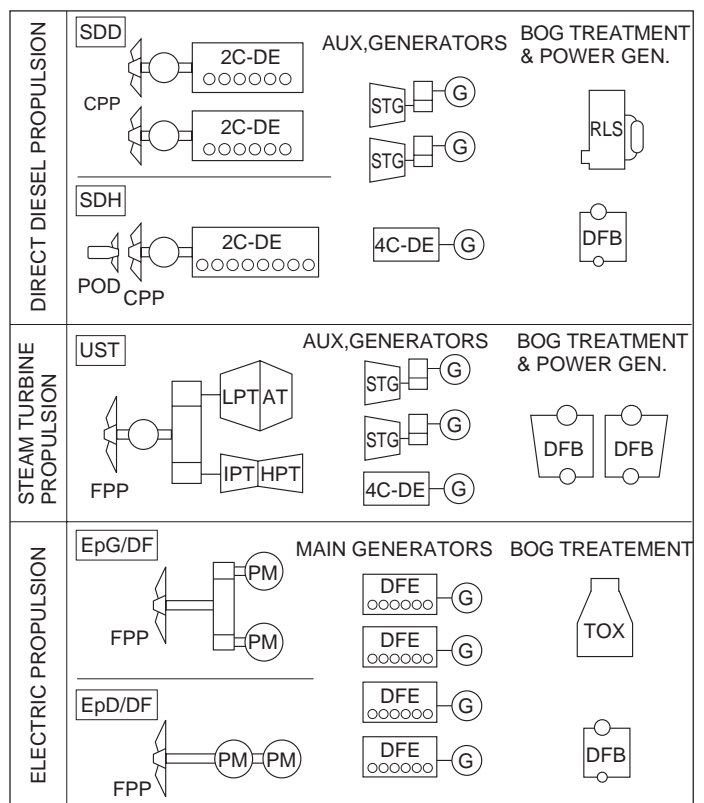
DIRECT DIESEL PROPULSION

SDD

CPP

2C-DE

2C-DE

AUX,GENERATORS

STG

G

STG

G

BOG TREATMENT & POWER GEN.

RLS

SDH

2C-DE

POD

CPP

4C-DE

G

DFB

STEAM TURBINE PROPULSION

UST

FPP

LPT

AT

IPT

HPT

AUX,GENERATORS

STG

G

STG

G

4C-DE

G

BOG TREATMENT & POWER GEN.

DFB

DFB

ELECTRIC PROPULSION

EpG/DF

FPP

PM

PM

MAIN GENERATORS

DFE

G

DFE

G

DFE

G

DFE

G

BOG TREATEMENT

TOX

EpD/DF

FPP

PM

PM

DFB